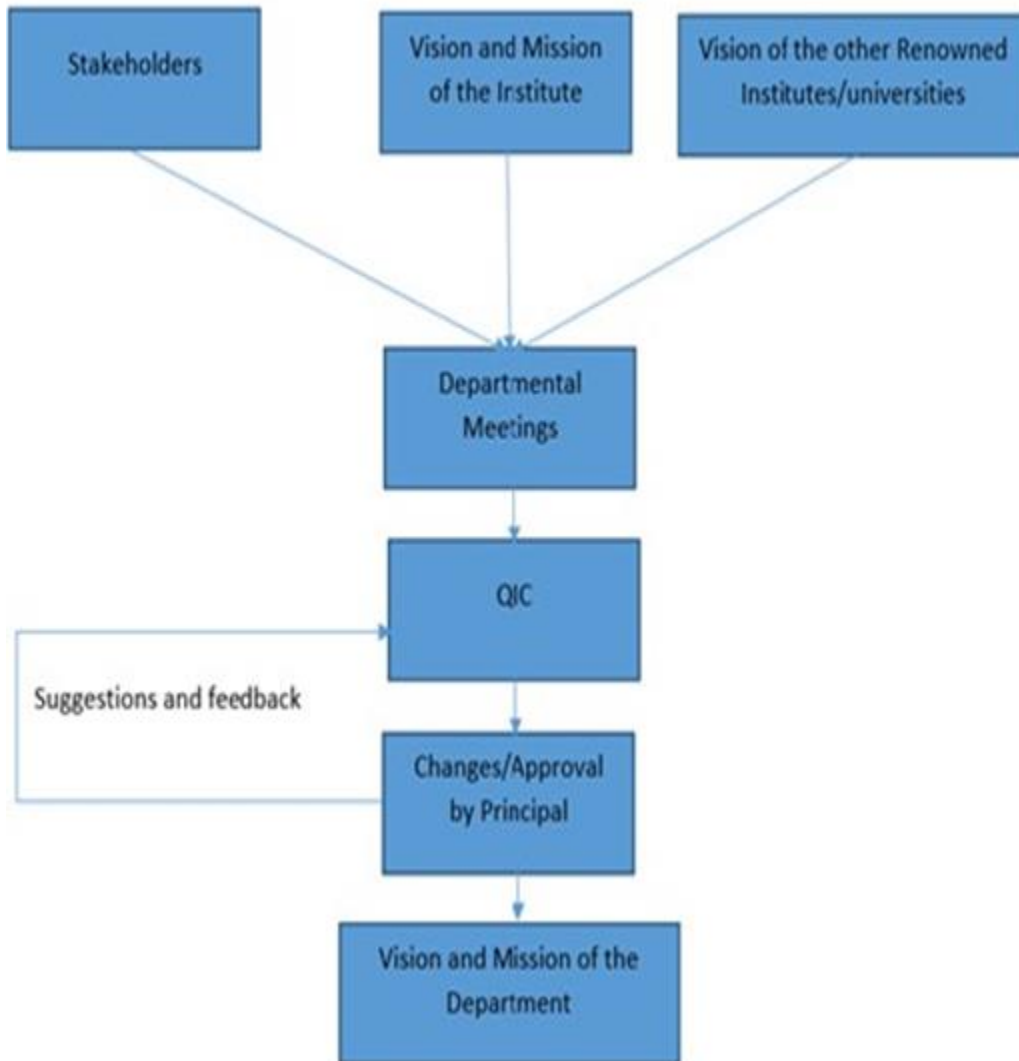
Stakeholders

Vision and Mission of the Institute

Vision of the other Renowned Institutes/universities

Departmental Meetings

QIC

Suggestions and feedback

Changes/Approval by Principal

Vision and Mission of the Department